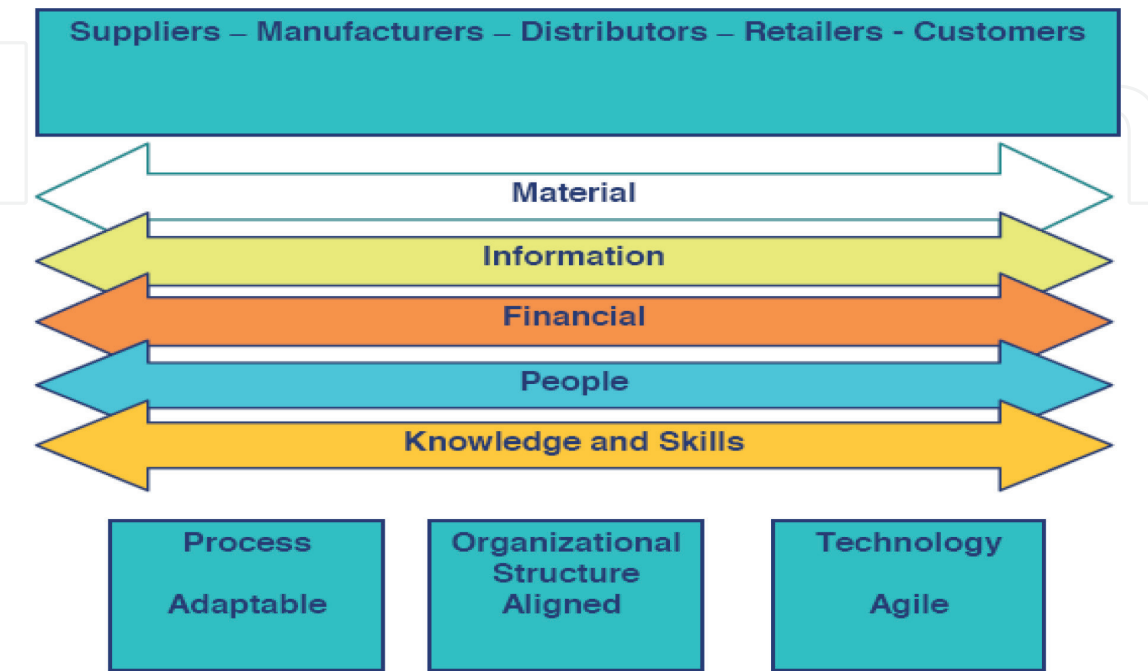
Suppliers – Manufacturers – Distributors – Retailers - Customers

Material

Information

Financial

People

Knowledge and Skills

Process

Adaptable

Organizational Structure Aligned

Technology

Agile